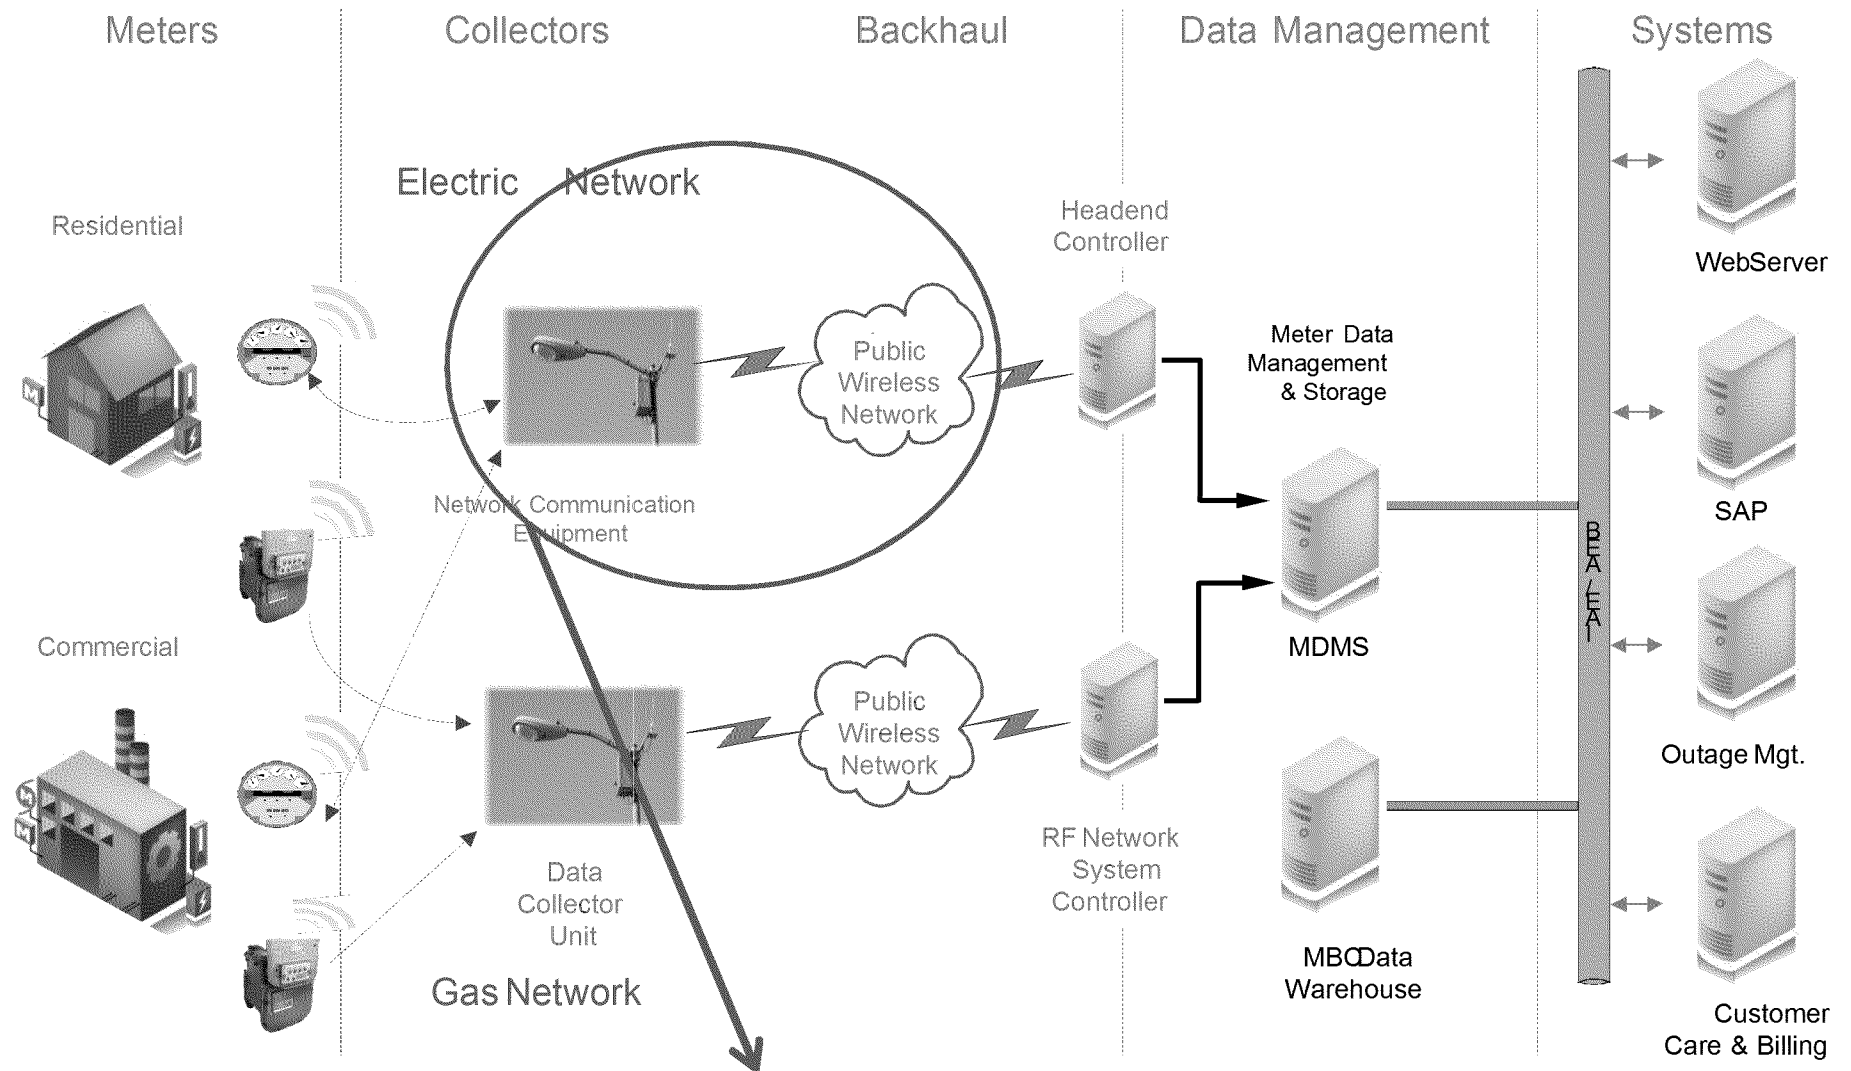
Meters

Collectors

Backhaul

Data Management

Systems

Electric Network

Residential

Headend Controller

WebServer

Public Wireless Network

Meter Data Management & Storage

Network Communication Equipment

SAP

BEA/EAI

MDMS

Commercial

Public Wireless Network

Outage Mgt.

RF Network System Controller

Data Collector Unit

MBC Data Warehouse

Gas Network

Customer Care & Billing